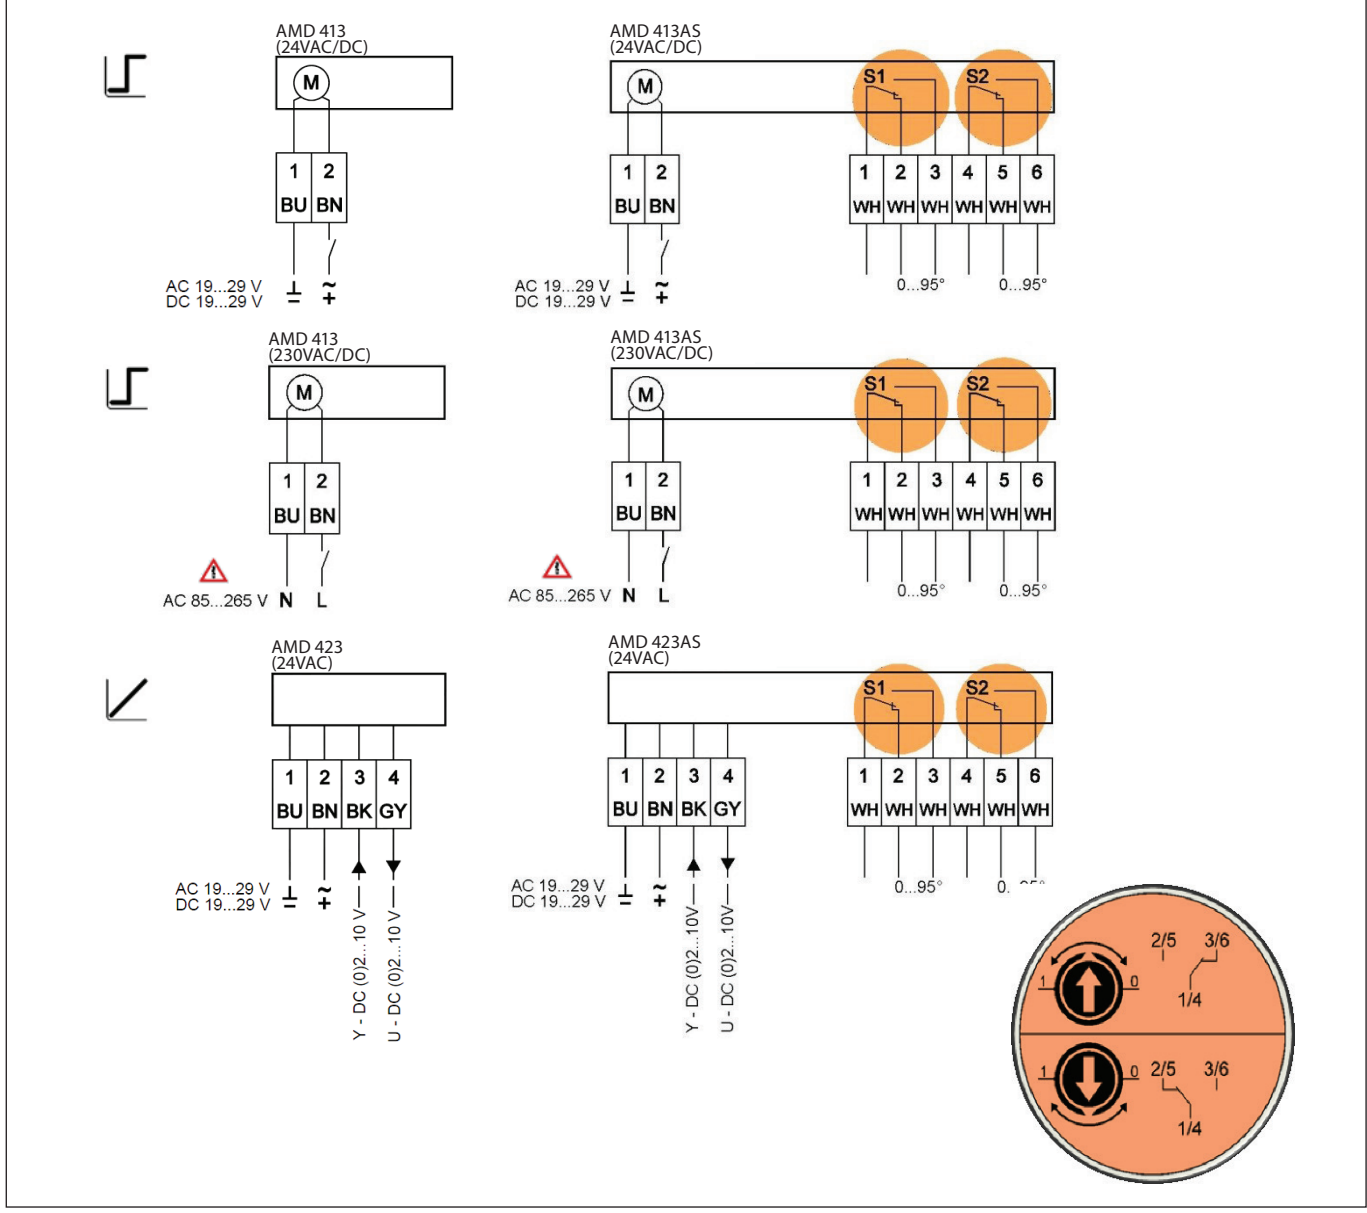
AMD 413
(24VAC/DC)

M

| 1 | 2 |
|---|---|
| BU | BN |

AC 19...29 V
DC 19...29 V
⊥ ~
= +

AMD 413AS
(24VAC/DC)

M

S1 S2

| 1 | 2 |
|---|---|
| BU | BN |

| 1 | 2 | 3 | 4 | 5 | 6 |
|---|---|---|---|---|---|
| WH | WH | WH | WH | WH | WH |

AC 19...29 V
DC 19...29 V
⊥ ~
= +

0...95°  0...95°

AMD 413
(230VAC/DC)

M

| 1 | 2 |
|---|---|
| BU | BN |

AC 85...265 V N L

AMD 413AS
(230VAC/DC)

M

S1 S2

| 1 | 2 |
|---|---|
| BU | BN |

| 1 | 2 | 3 | 4 | 5 | 6 |
|---|---|---|---|---|---|
| WH | WH | WH | WH | WH | WH |

AC 85...265 V N L

0...95°  0...95°

AMD 423
(24VAC)

| 1 | 2 | 3 | 4 |
|---|---|---|---|
| BU | BN | BK | GY |

AC 19...29 V
DC 19...29 V
⊥ ~
= +

Y - DC (0)2...10 V
U - DC (0)2...10 V

AMD 423AS
(24VAC)

S1 S2

| 1 | 2 | 3 | 4 |
|---|---|---|---|
| BU | BN | BK | GY |

| 1 | 2 | 3 | 4 | 5 | 6 |
|---|---|---|---|---|---|
| WH | WH | WH | WH | WH | WH |

AC 19...29 V
DC 19...29 V
⊥ ~
= +

Y - DC (0)2...10V
U - DC (0)2...10V

0...95°  0. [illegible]

2/5 3/6
1 0
1/4

1 0 2/5 3/6
1/4